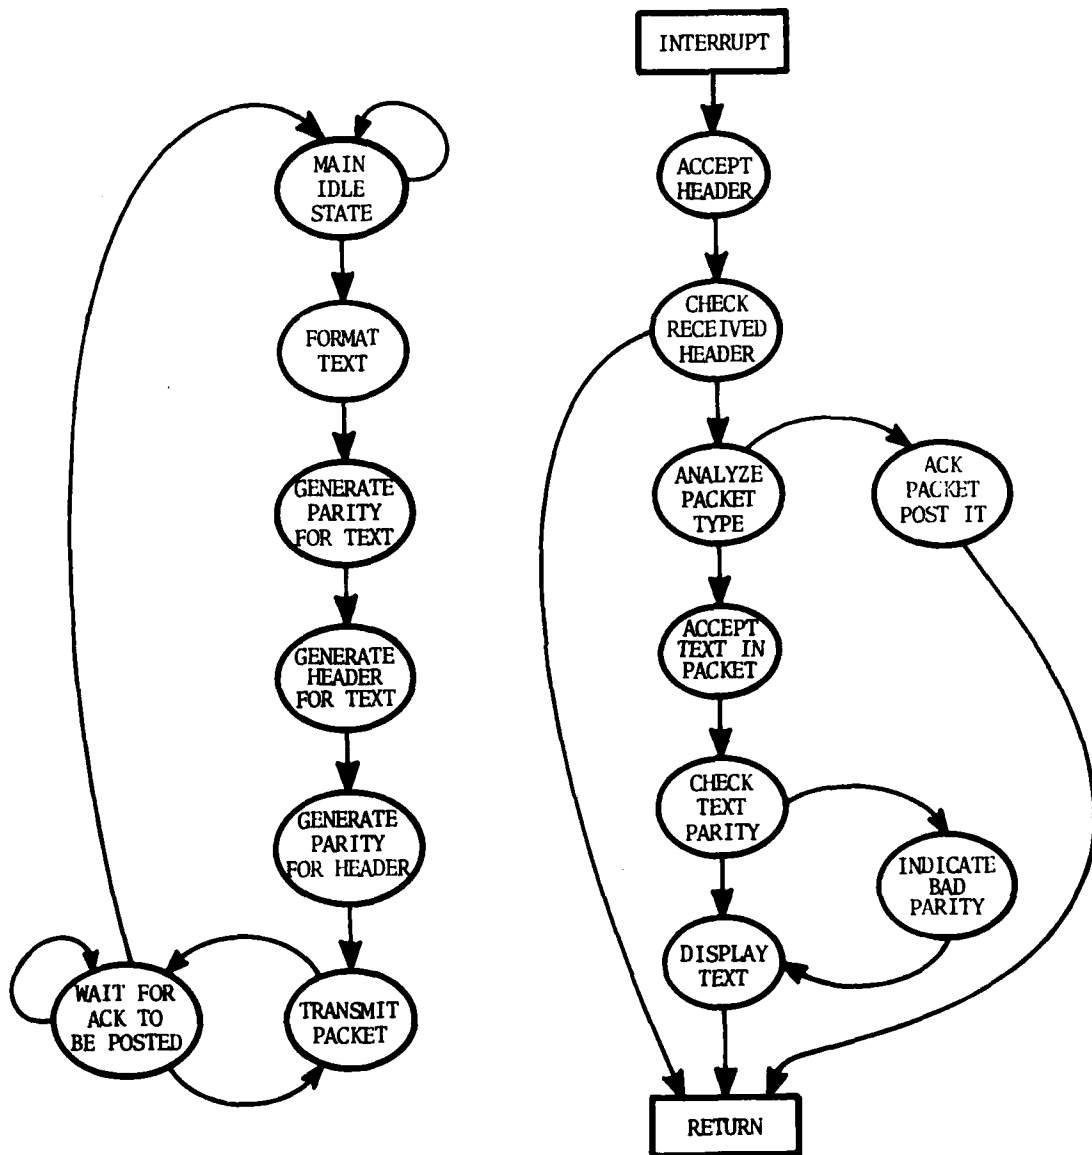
MAIN IDLE STATE

FORMAT TEXT

GENERATE PARITY FOR TEXT

GENERATE HEADER FOR TEXT

GENERATE PARITY FOR HEADER

WAIT FOR ACK TO BE POSTED

TRANSMIT PACKET

INTERRUPT

ACCEPT HEADER

CHECK RECEIVED HEADER

ANALYZE PACKET TYPE

ACK PACKET POST IT

ACCEPT TEXT IN PACKET

CHECK TEXT PARITY

INDICATE BAD PARITY

DISPLAY TEXT

RETURN